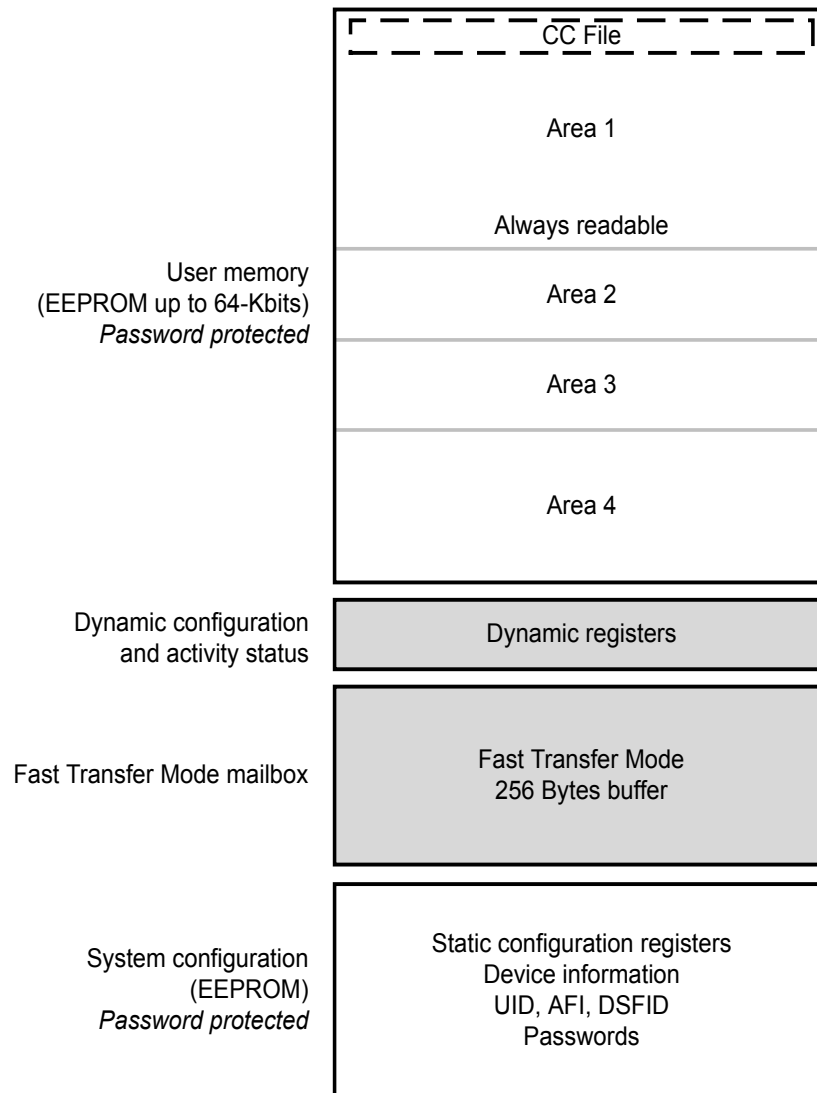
CC File

Area 1

Always readable

User memory (EEPROM up to 64-Kbits) *Password protected*

Area 2

Area 3

Area 4

Dynamic configuration and activity status

Dynamic registers

Fast Transfer Mode mailbox

Fast Transfer Mode
256 Bytes buffer

System configuration (EEPROM) *Password protected*

Static configuration registers
Device information
UID, AFI, DSFID
Passwords